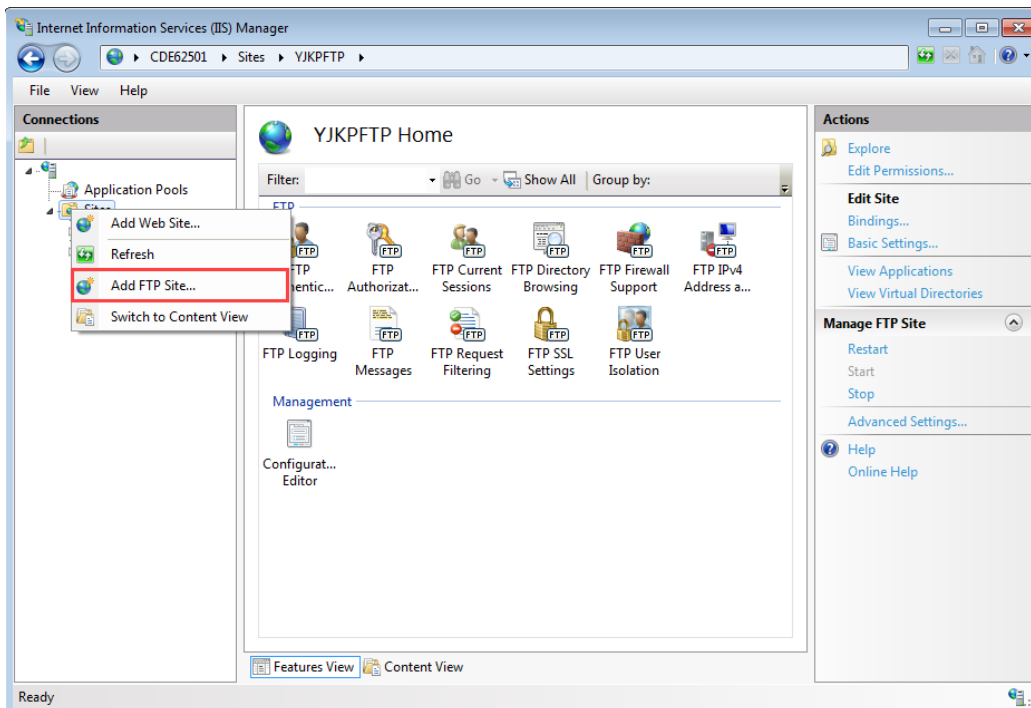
Internet Information Services (IIS) Manager

CDE62501 ▸ Sites ▸ YJKPFTP ▸

File View Help

Connections

Application Pools
Sites

Add Web Site...
Refresh
Add FTP Site...
Switch to Content View

YJKPFTP Home

Filter: Go Show All Group by:

FTP

FTP Authentic...
FTP Authorizat...
FTP Current Sessions
FTP Directory Browsing
FTP Firewall Support
FTP IPv4 Address a...
FTP Logging
FTP Messages
FTP Request Filtering
FTP SSL Settings
FTP User Isolation

Management

Configurat... Editor

Features View Content View

Actions

Explore
Edit Permissions...
Edit Site
Bindings...
Basic Settings...
View Applications
View Virtual Directories

Manage FTP Site
Restart
Start
Stop
Advanced Settings...
Help
Online Help

Ready